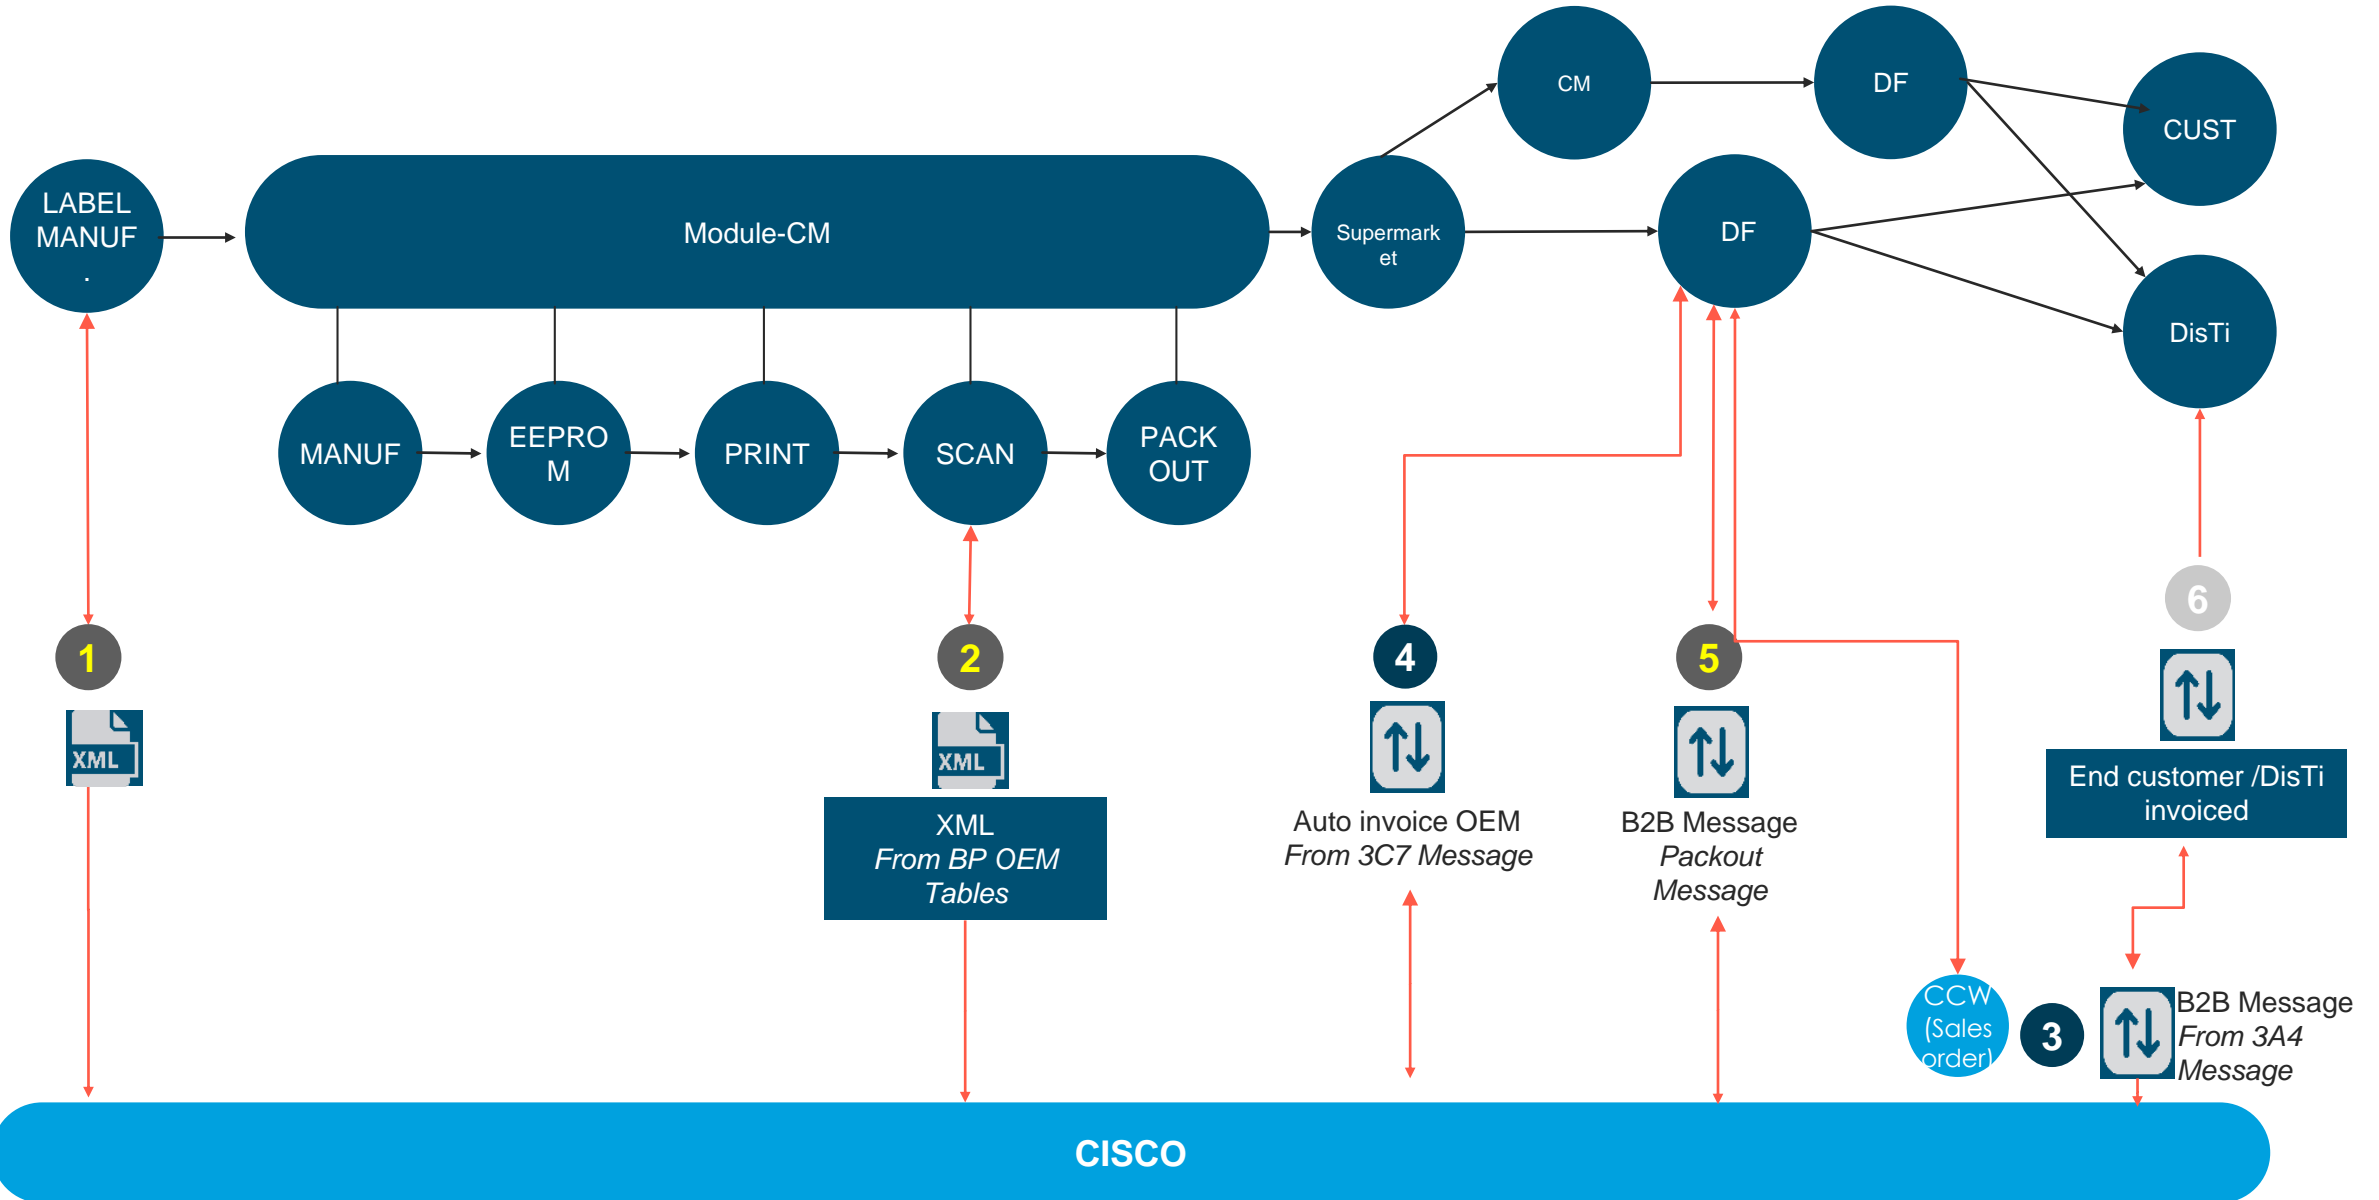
CM

DF

CUST

LABEL MANUF .

Module-CM

Supermarket

DF

DisTi

MANUF

EEPROM

PRINT

SCAN

PACK OUT

1

XML

2

XML

XML
*From BP OEM Tables*

4

Auto invoice OEM
*From 3C7 Message*

5

B2B Message
*Packout Message*

6

End customer /DisTi invoiced

CCW (Sales order)

3

B2B Message
*From 3A4 Message*

CISCO